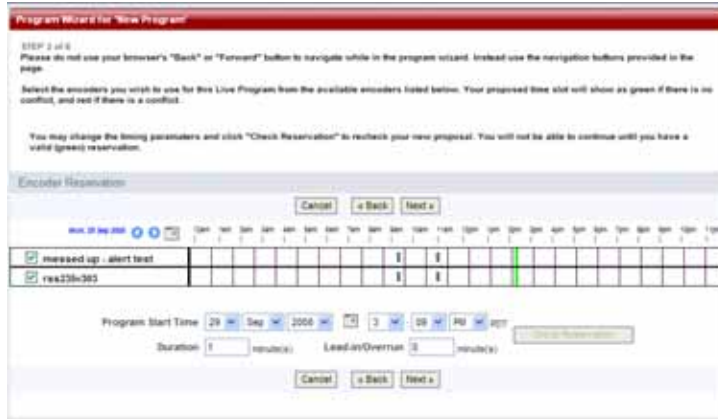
Program Wizard for 'New Program'

STEP 2 of 6
Please do not use your browser's "Back" or "Forward" button to navigate while in the program wizard. Instead use the navigation buttons provided in the page.

Select the encoders you wish to use for this Live Program from the available encoders listed below. Your proposed time slot will show as green if there is no conflict, and red if there is a conflict.

You may change the timing parameters and click "Check Reservation" to recheck your new proposal. You will not be able to continue until you have a valid (green) reservation.

Encoder Reservation

Cancel « Back Next »

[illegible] 12am 1am 2am 3am 4am 5am 6am 7am 8am 9am 10am 11am 12pm 1pm 2pm 3pm 4pm 5pm 6pm 7pm 8pm 9pm 10pm 11pm

messed up - alert test
rea238v383

Program Start Time 29 Sep 2008 3 : 09 PM PDT Check Reservation
Duration 1 minute(s) Lead-in/Overrun 0 minute(s)

Cancel « Back Next »